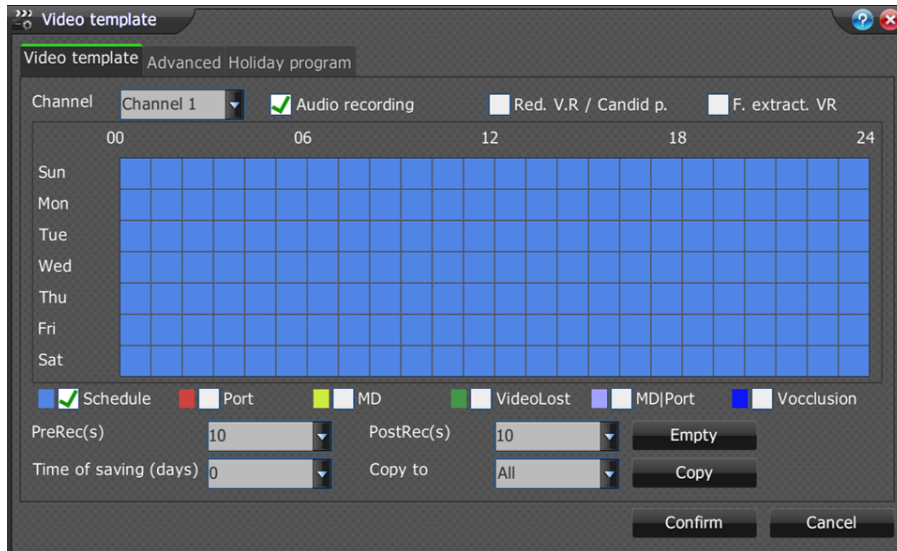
Video template

Video template Advanced Holiday program

Channel Channel 1 Audio recording Red. V.R / Candid p. F. extract. VR

00 06 12 18 24

Sun
Mon
Tue
Wed
Thu
Fri
Sat

Schedule Port MD VideoLost MD|Port Vocclusion

PreRec(s) 10 PostRec(s) 10 Empty

Time of saving (days) 0 Copy to All Copy

Confirm Cancel